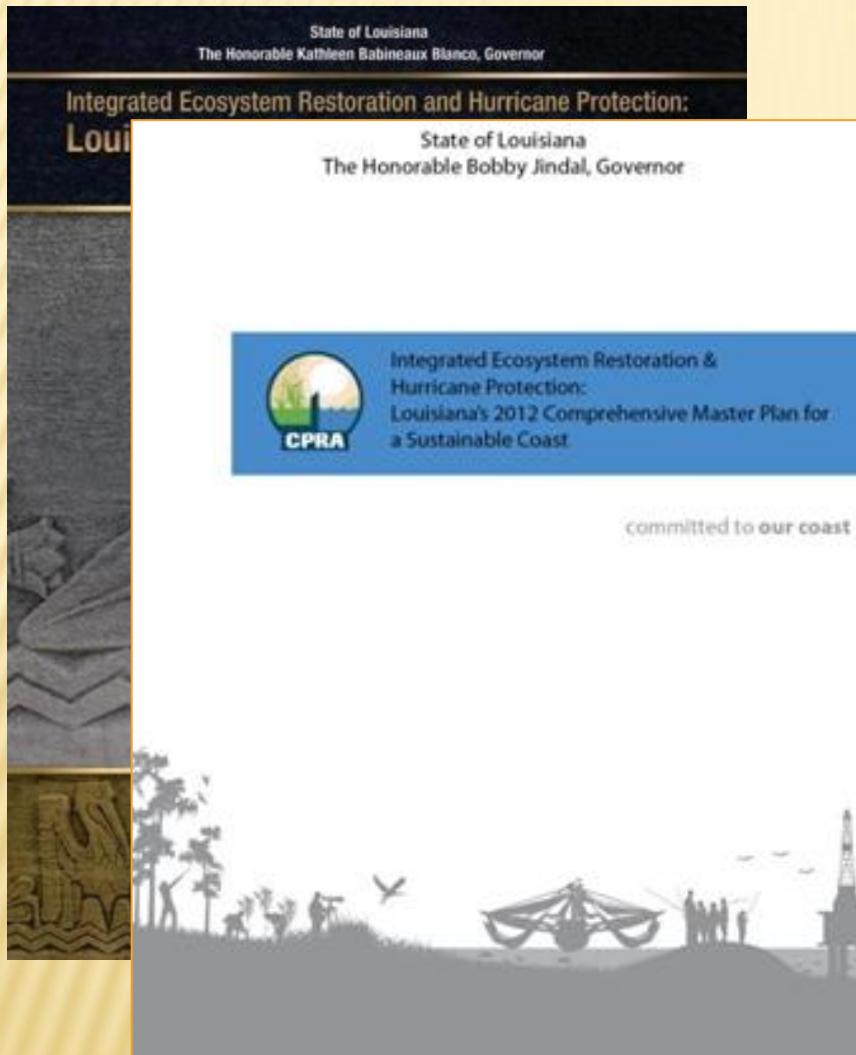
State of Louisiana
The Honorable Kathleen Babineaux Blanco, Governor

Integrated Ecosystem Restoration and Hurricane Protection:
Loui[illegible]

State of Louisiana
The Honorable Bobby Jindal, Governor

CPRA

Integrated Ecosystem Restoration & Hurricane Protection: Louisiana's 2012 Comprehensive Master Plan for a Sustainable Coast

committed to our coast